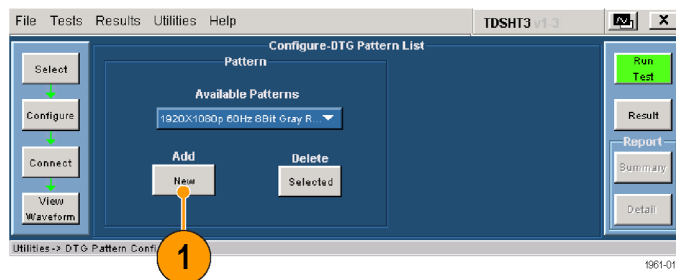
File Tests Results Utilities Help

TDSHT3 v1.3

Configure-DTG Pattern List

Select

Configure

Connect

View Waveform

Pattern

Available Patterns

1920X1080p 60Hz 8Bit Gray R...

Add

New

Delete

Selected

Run Test

Result

Report

Summary

Detail

Utilities-> DTG Pattern Confi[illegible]

1

1961-01